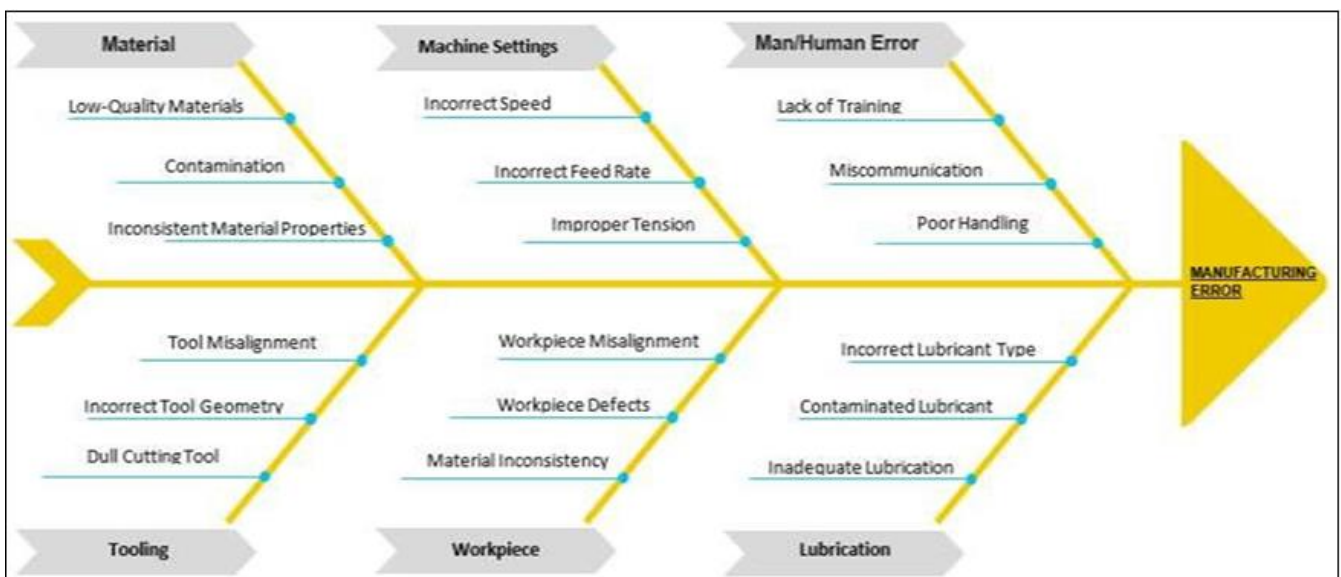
Material

Low-Quality Materials

Contamination

Inconsistent Material Properties

Machine Settings

Incorrect Speed

Incorrect Feed Rate

Improper Tension

Man/Human Error

Lack of Training

Miscommunication

Poor Handling

MANUFACTURING ERROR

Tool Misalignment

Incorrect Tool Geometry

Dull Cutting Tool

Tooling

Workpiece Misalignment

Workpiece Defects

Material Inconsistency

Workpiece

Incorrect Lubricant Type

Contaminated Lubricant

Inadequate Lubrication

Lubrication